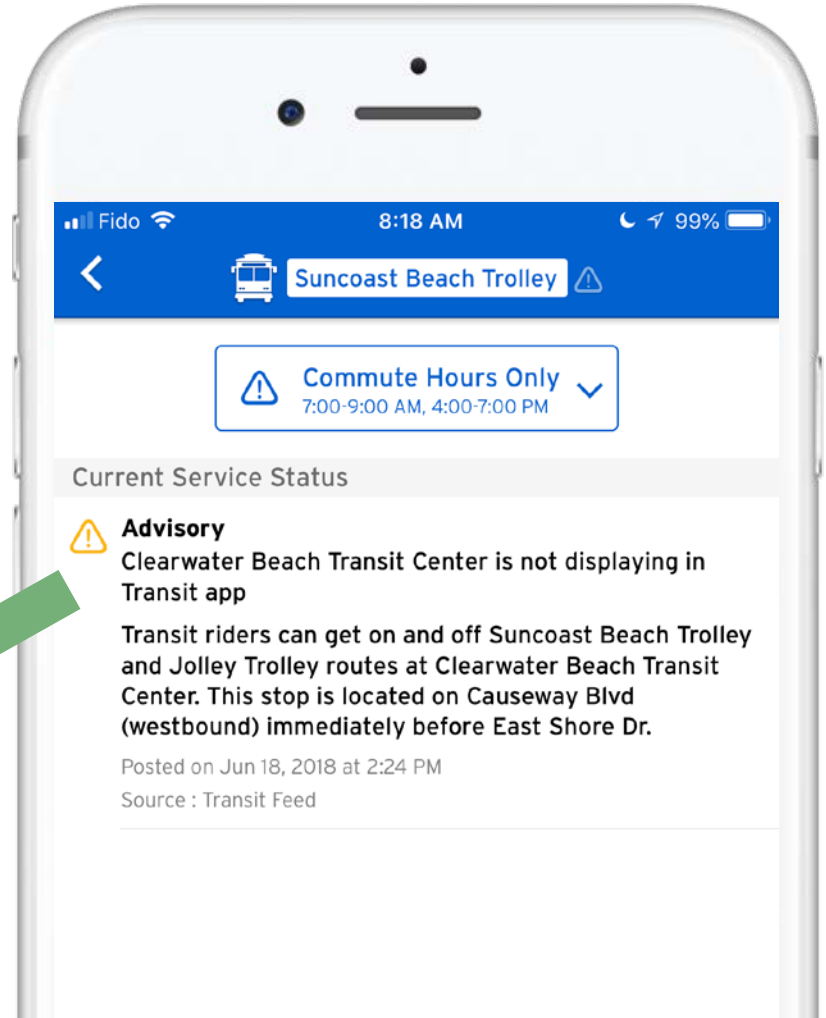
Fido 8:18 AM 99%

Suncoast Beach Trolley

Commute Hours Only
7:00-9:00 AM, 4:00-7:00 PM

Current Service Status

Advisory
Clearwater Beach Transit Center is not displaying in Transit app

Transit riders can get on and off Suncoast Beach Trolley and Jolley Trolley routes at Clearwater Beach Transit Center. This stop is located on Causeway Blvd (westbound) immediately before East Shore Dr.

Posted on Jun 18, 2018 at 2:24 PM

Source : Transit Feed